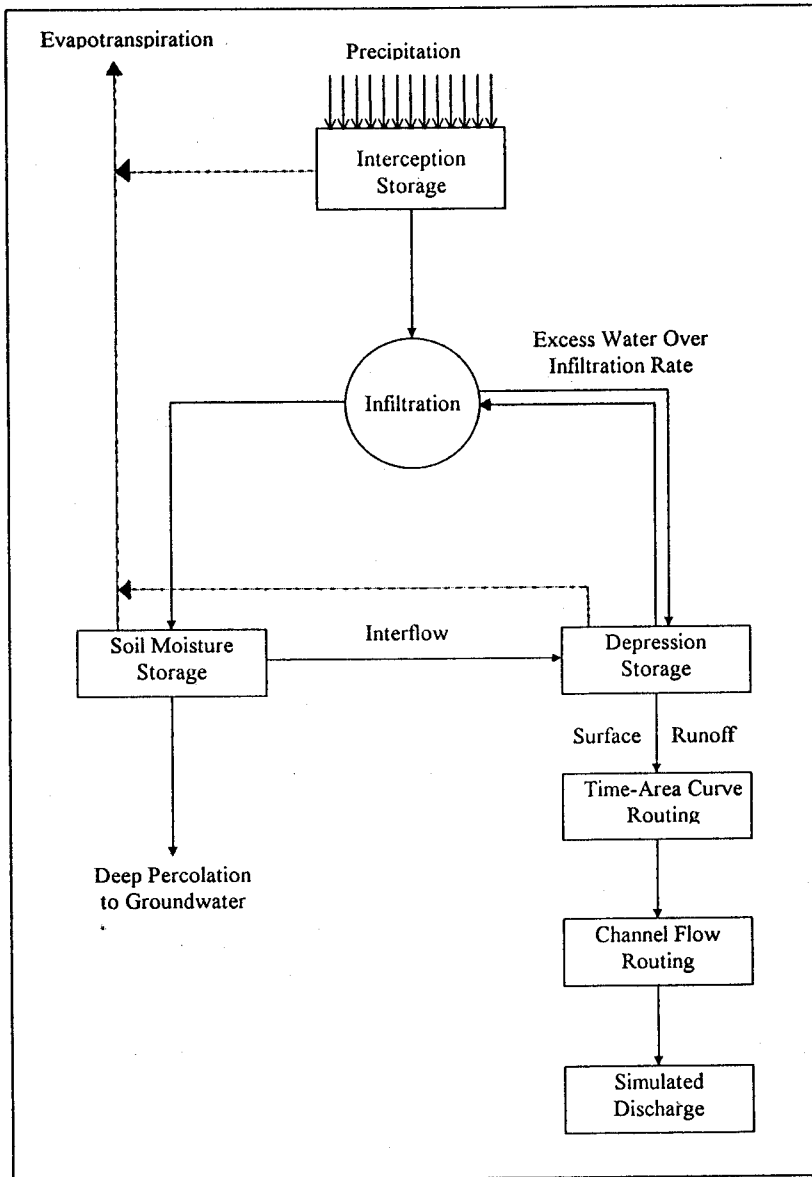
Evapotranspiration

Precipitation

Interception Storage

Excess Water Over Infiltration Rate

Infiltration

Soil Moisture Storage

Interflow

Depression Storage

Surface Runoff

Time-Area Curve Routing

Deep Percolation to Groundwater

Channel Flow Routing

Simulated Discharge